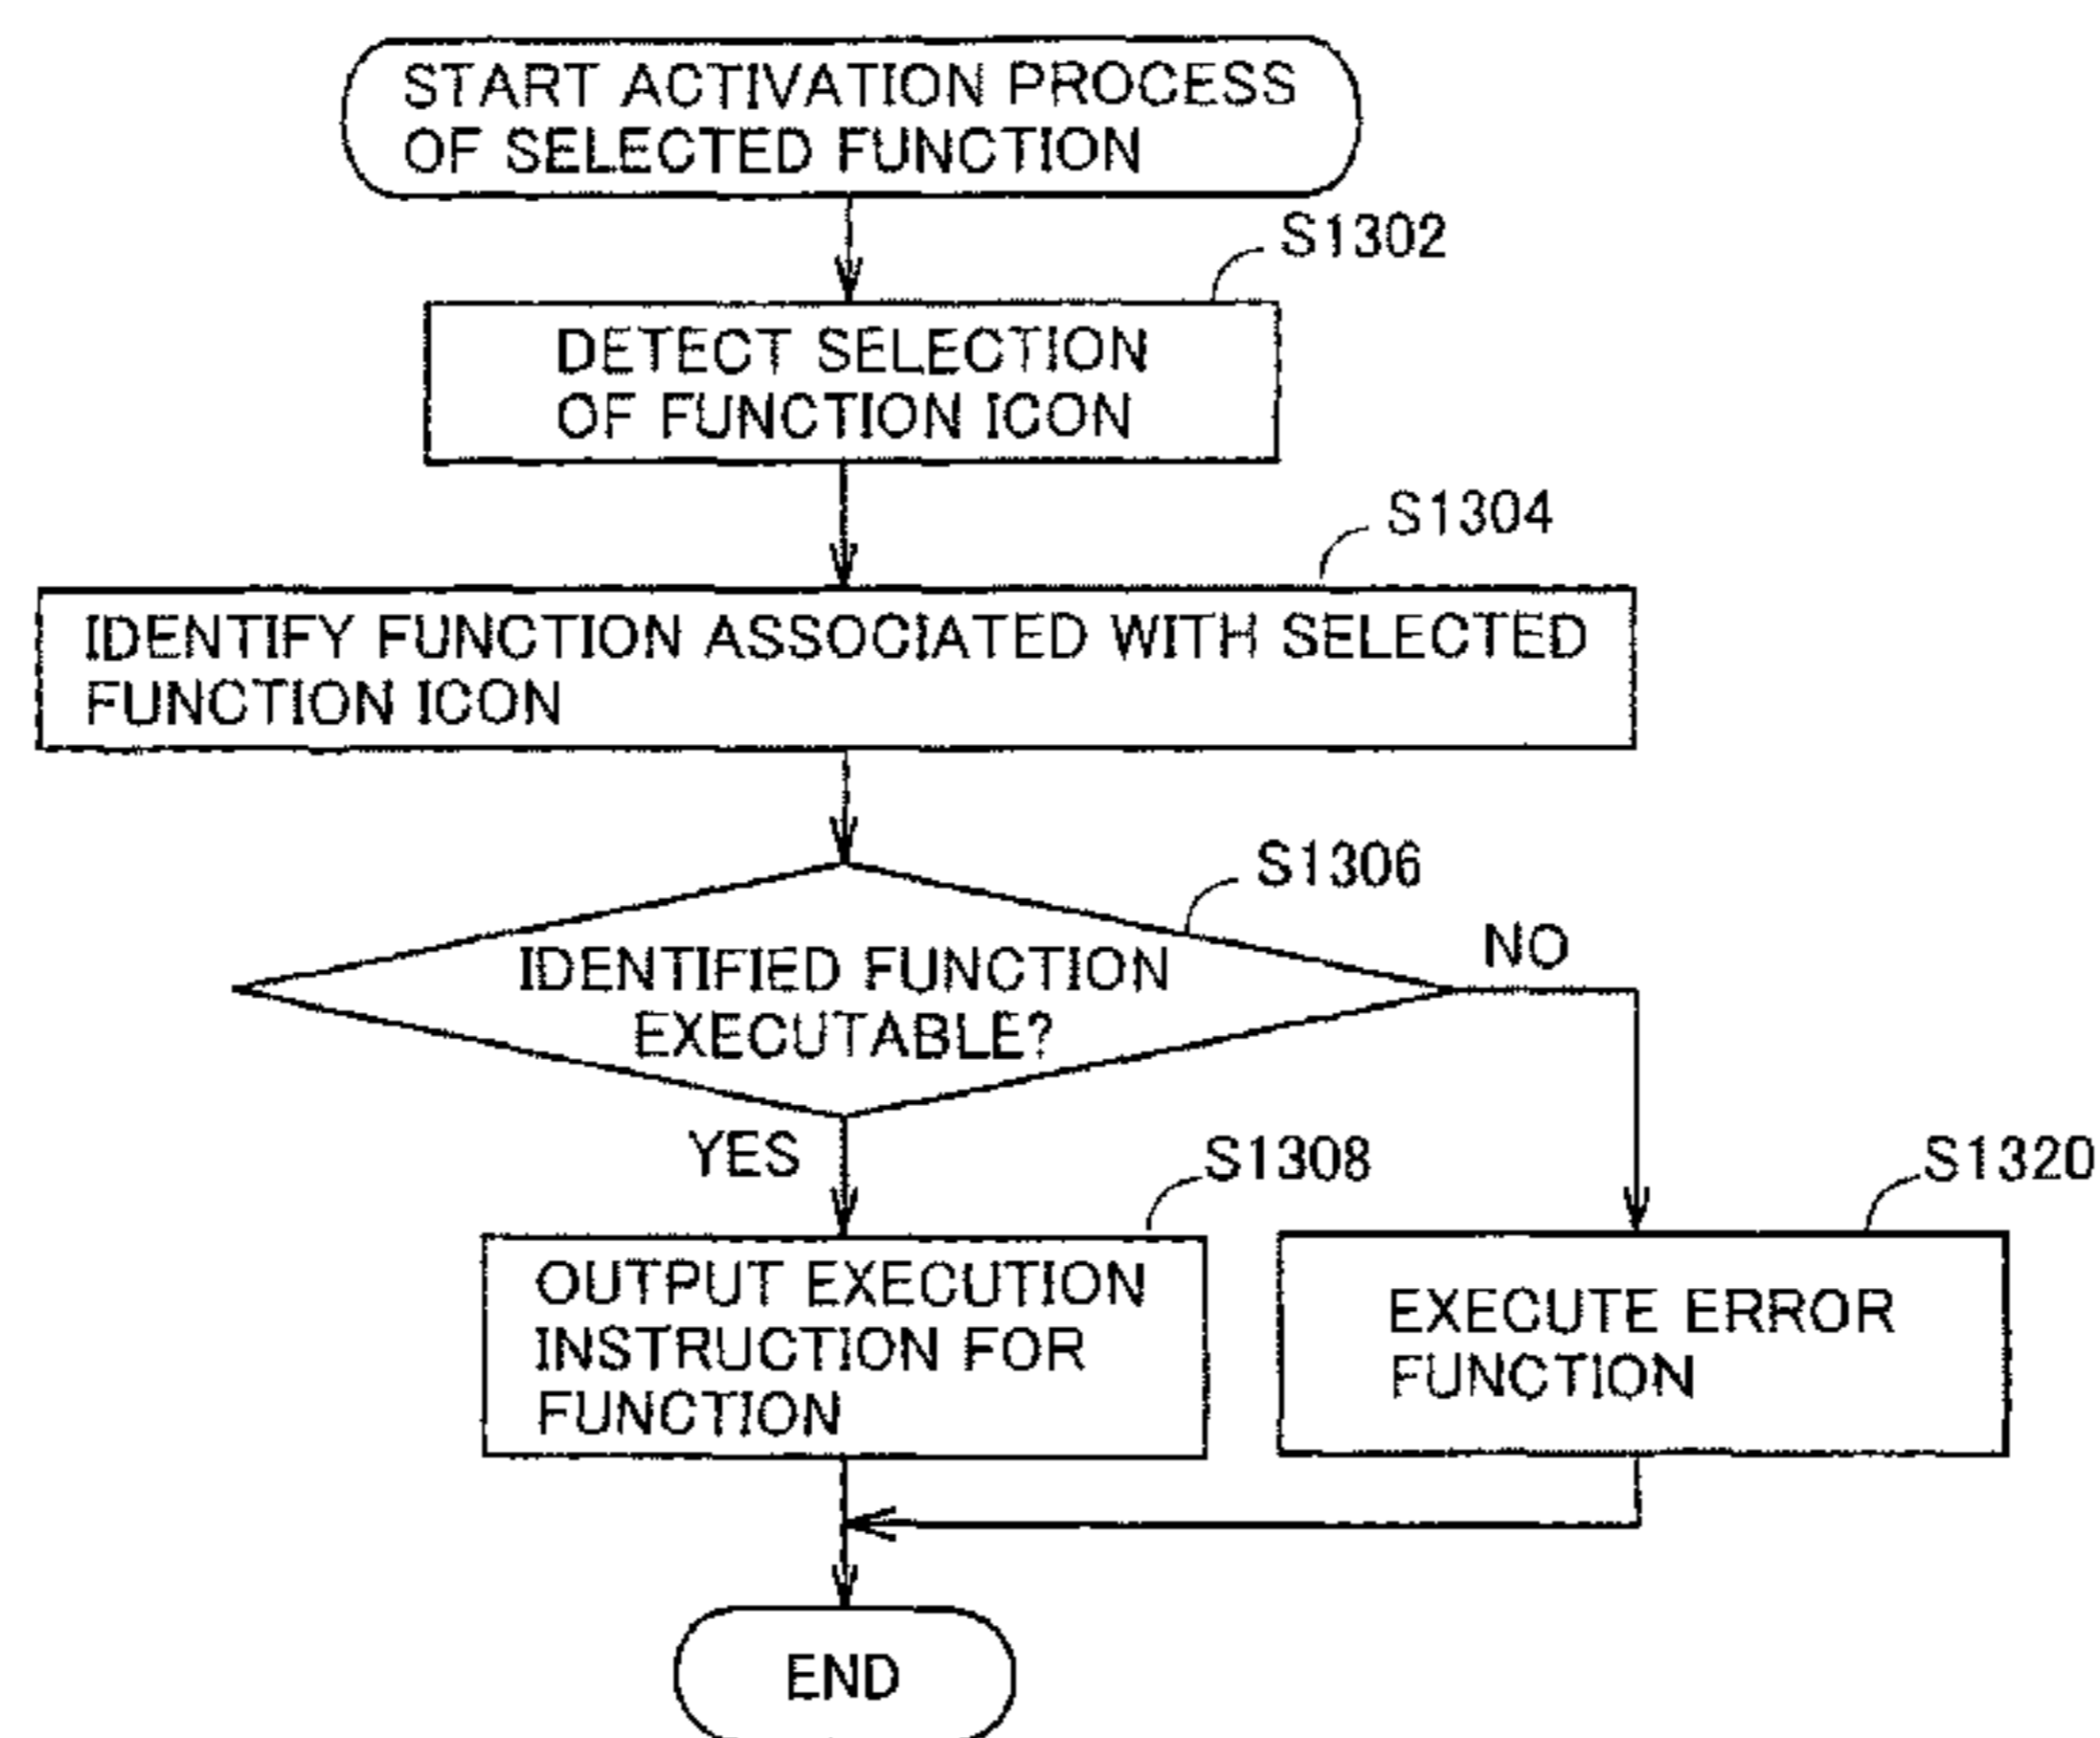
START ACTIVATION PROCESS OF SELECTED FUNCTION

S1302

DETECT SELECTION OF FUNCTION ICON

S1304

IDENTIFY FUNCTION ASSOCIATED WITH SELECTED FUNCTION ICON

S1306

IDENTIFIED FUNCTION EXECUTABLE?

NO

YES

S1308

OUTPUT EXECUTION INSTRUCTION FOR FUNCTION

S1320

EXECUTE ERROR FUNCTION

END